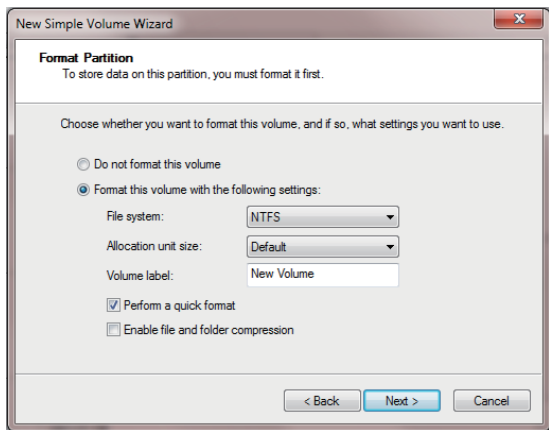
New Simple Volume Wizard

Format Partition
To store data on this partition, you must format it first.

Choose whether you want to format this volume, and if so, what settings you want to use.

Do not format this volume

Format this volume with the following settings:

File system: NTFS

Allocation unit size: Default

Volume label: New Volume

Perform a quick format

Enable file and folder compression

< Back

Next >

Cancel